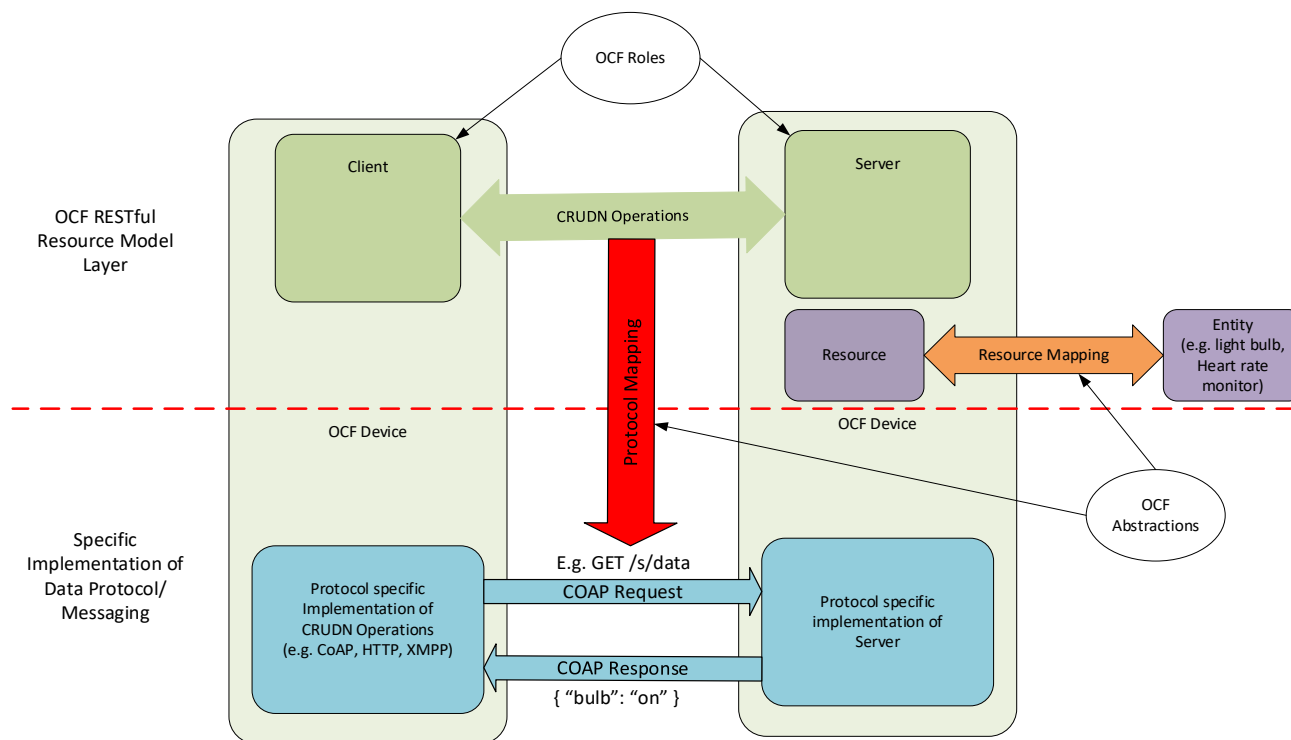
OCF Roles

Client

Server

OCF RESTful Resource Model Layer

CRUDN Operations

Protocol Mapping

Resource

Resource Mapping

Entity (e.g. light bulb, Heart rate monitor)

OCF Device

OCF Device

OCF Abstractions

Specific Implementation of Data Protocol/ Messaging

E.g. GET /s/data

Protocol specific Implementation of CRUDN Operations (e.g. CoAP, HTTP, XMPP)

COAP Request

Protocol specific implementation of Server

COAP Response

{ "bulb": "on" }